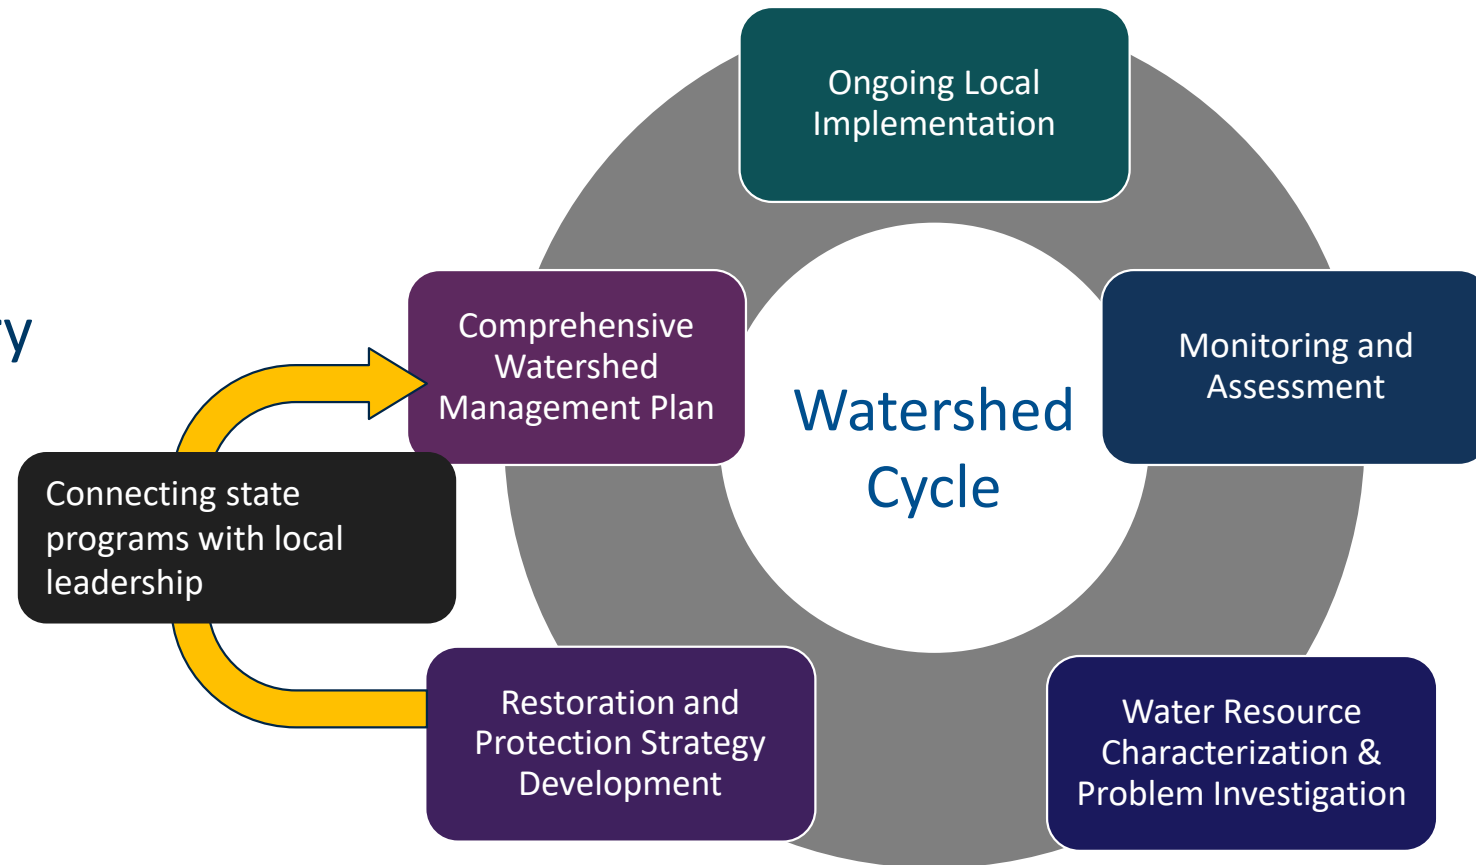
y

Ongoing Local Implementation

Comprehensive Watershed Management Plan

Watershed Cycle

Monitoring and Assessment

Connecting state programs with local leadership

Restoration and Protection Strategy Development

Water Resource Characterization & Problem Investigation